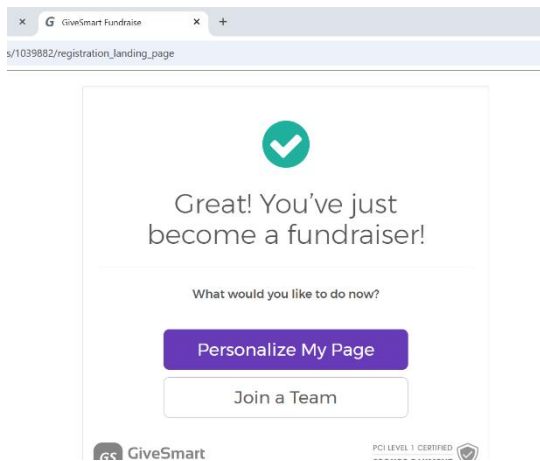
× G GiveSmart Fundraise × +

s/1039882/registration_landing_page

Great! You've just become a fundraiser!

What would you like to do now?

Personalize My Page

Join a Team

GS GiveSmart

PCI LEVEL 1 CERTIFIED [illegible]